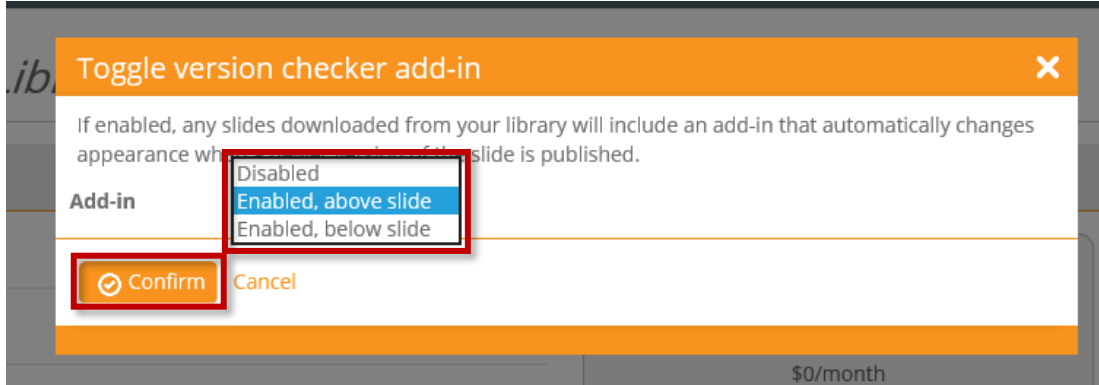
.lib

Toggle version checker add-in

×

If enabled, any slides downloaded from your library will include an add-in that automatically changes appearance wh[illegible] slide is published.

Add-in

Disabled
Enabled, above slide
Enabled, below slide

Confirm Cancel

$0/month